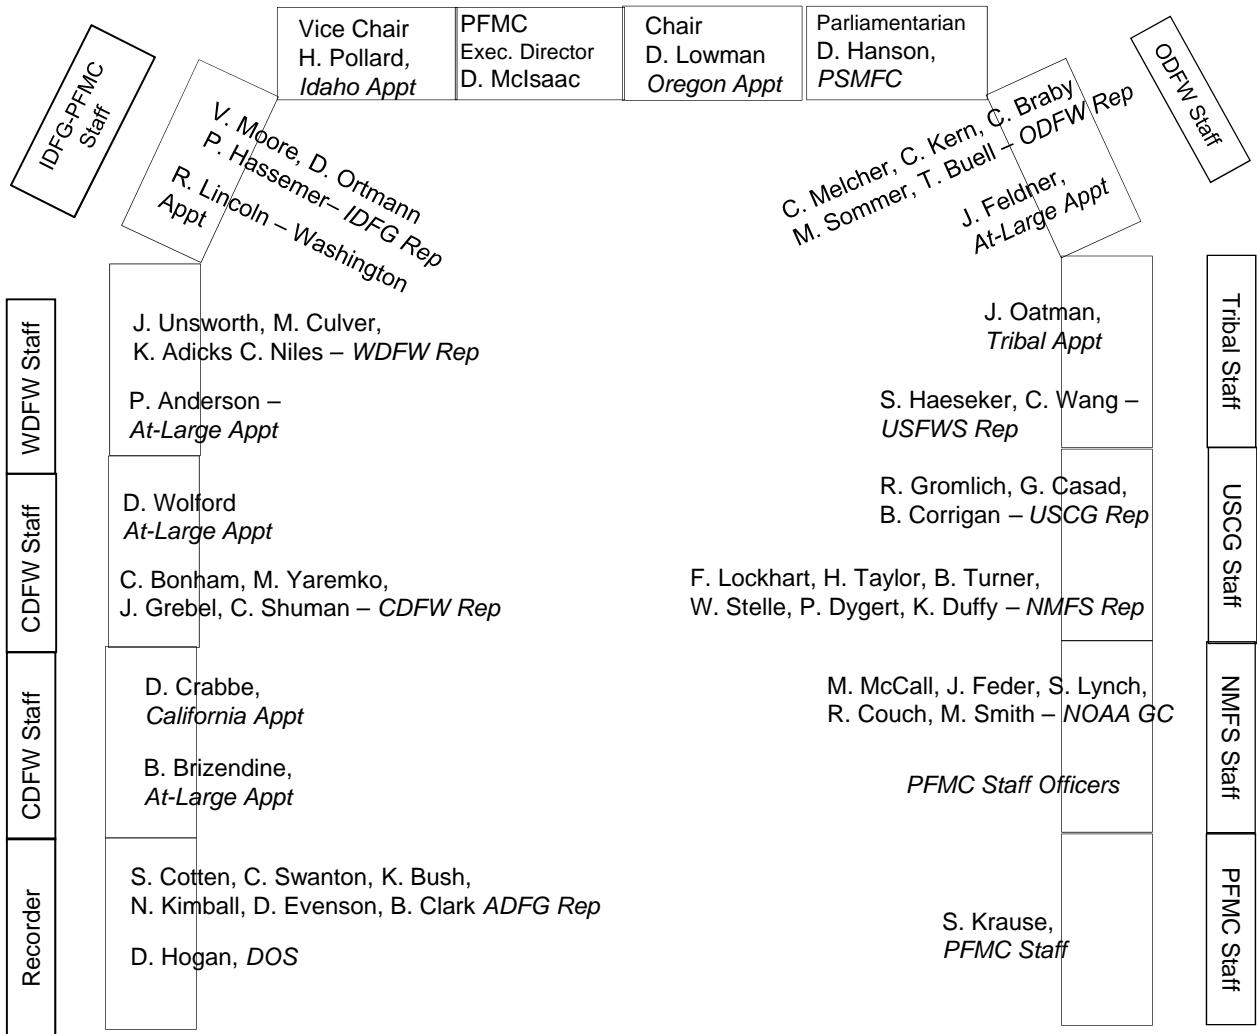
IDFG-PFMC Staff

Vice Chair
H. Pollard,
Idaho Appt

PFMC
Exec. Director
D. McIsaac

Chair
D. Lowman
Oregon Appt

Parliamentarian
D. Hanson,
PSMFC

ODFW Staff

V. Moore, D. Ortmann
P. Hassemer– IDFG Rep
R. Lincoln – Washington Appt

C. Melcher, C. Kern, C. Braby
M. Sommer, T. Buell – ODFW Rep
J. Feldner,
At-Large Appt

WDFW Staff

J. Unsworth, M. Culver,
K. Adicks C. Niles – WDFW Rep

P. Anderson –
At-Large Appt

CDFW Staff

D. Wolford
At-Large Appt

C. Bonham, M. Yaremko,
J. Grebel, C. Shuman – CDFW Rep

CDFW Staff

D. Crabbe,
California Appt

B. Brizendine,
At-Large Appt

Recorder

S. Cotten, C. Swanton, K. Bush,
N. Kimball, D. Evenson, B. Clark ADFG Rep

D. Hogan, DOS

Tribal Staff

J. Oatman,
Tribal Appt

S. Haeseker, C. Wang –
USFWS Rep

USCG Staff

R. Gromlich, G. Casad,
B. Corrigan – USCG Rep

F. Lockhart, H. Taylor, B. Turner,
W. Stelle, P. Dygert, K. Duffy – NMFS Rep

NMFS Staff

M. McCall, J. Feder, S. Lynch,
R. Couch, M. Smith – NOAA GC

PFMC Staff Officers

PFMC Staff

S. Krause,
PFMC Staff